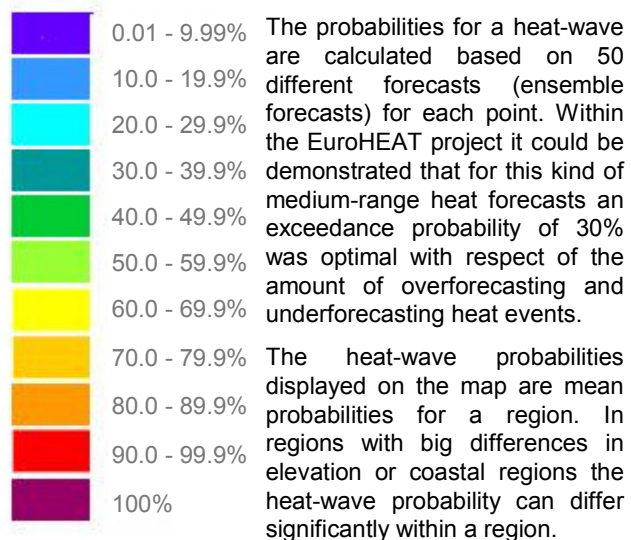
0.01 - 9.99%
10.0 - 19.9%
20.0 - 29.9%
30.0 - 39.9%
40.0 - 49.9%
50.0 - 59.9%
60.0 - 69.9%
70.0 - 79.9%
80.0 - 89.9%
90.0 - 99.9%
100%

The probabilities for a heat-wave are calculated based on 50 different forecasts (ensemble forecasts) for each point. Within the EuroHEAT project it could be demonstrated that for this kind of medium-range heat forecasts an exceedance probability of 30% was optimal with respect of the amount of overforecasting and underforecasting heat events.

The heat-wave probabilities displayed on the map are mean probabilities for a region. In regions with big differences in elevation or coastal regions the heat-wave probability can differ significantly within a region.